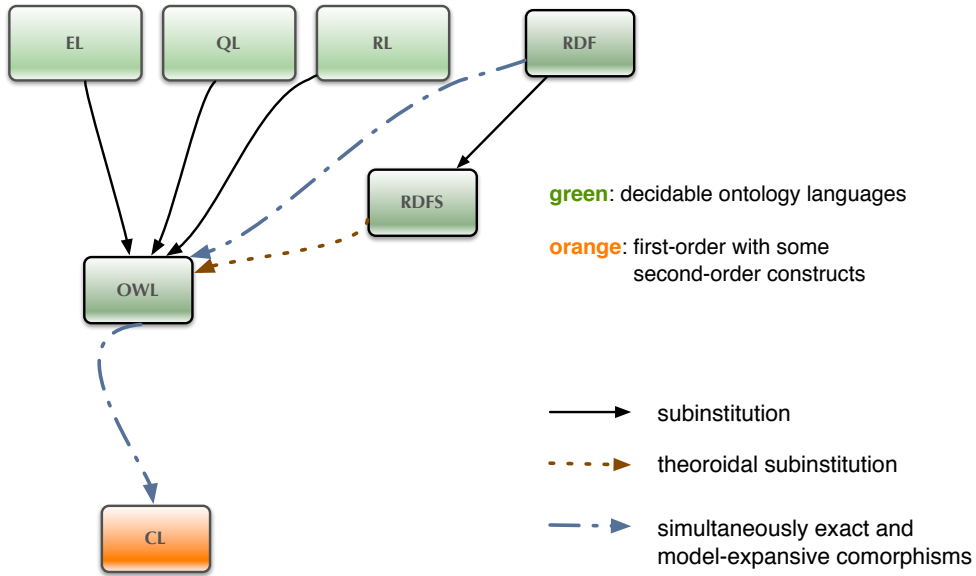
EL

QL

RL

RDF

RDFS

OWL

CL

green: decidable ontology languages

orange: first-order with some second-order constructs

subinstitution

theoroidal subinstitution

simultaneously exact and model-expansive comorphisms